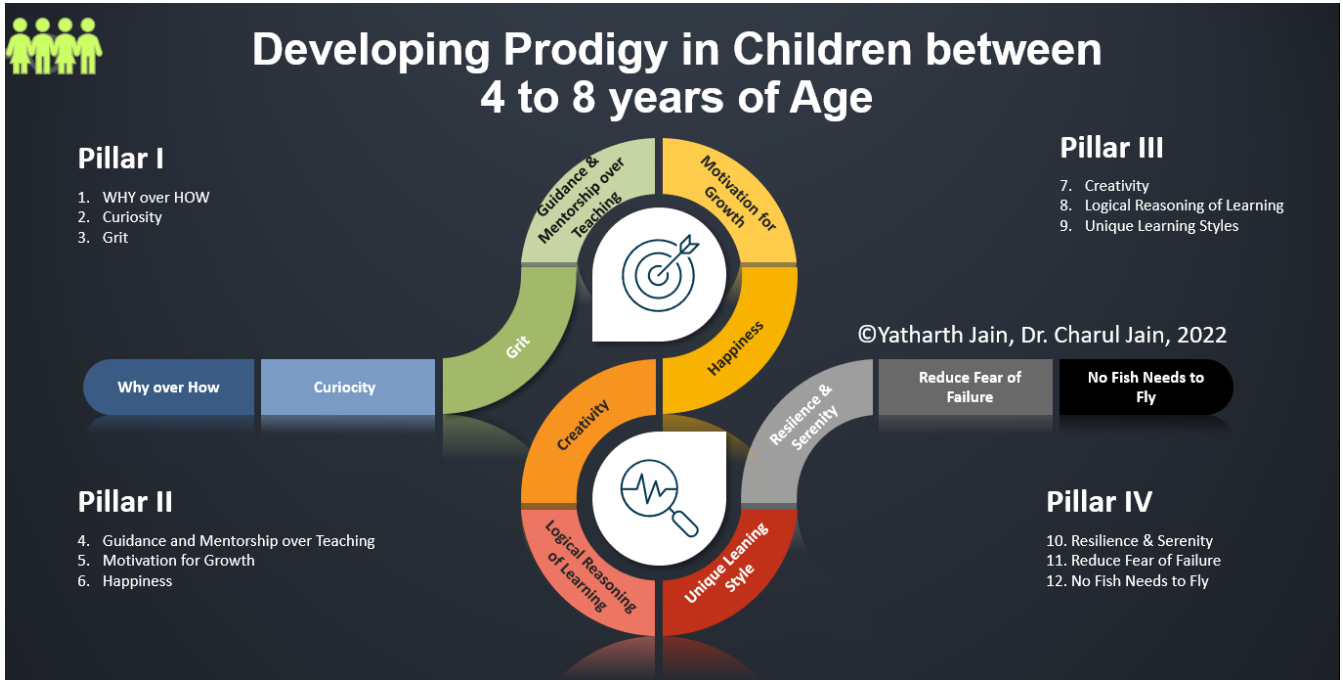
Developing Prodigy in Children between 4 to 8 years of Age

Pillar I

1. WHY over HOW
2. Curiosity
3. Grit

Pillar III

7. Creativity
8. Logical Reasoning of Learning
9. Unique Learning Styles

Guidance & Mentorship over Teaching

Motivation for Growth

©Yatharth Jain, Dr. Charul Jain, 2022

Why over How

Curiocity

Grit

Happiness

Creativity

Resilience & Serenity

Reduce Fear of Failure

No Fish Needs to Fly

Logical Reasoning of Learning

Unique Leaning Style

Pillar II

4. Guidance and Mentorship over Teaching
5. Motivation for Growth
6. Happiness

Pillar IV

10. Resilience & Serenity
11. Reduce Fear of Failure
12. No Fish Needs to Fly